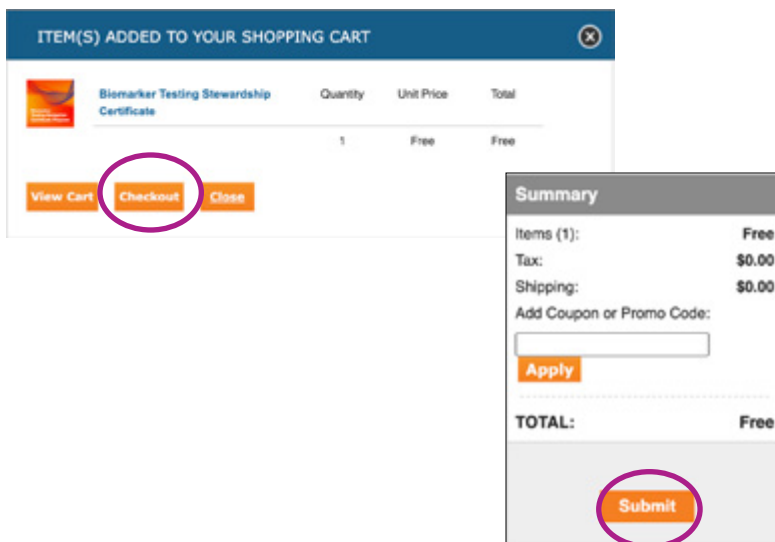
ITEM(S) ADDED TO YOUR SHOPPING CART

Biomarker Testing Stewardship Certificate

| | Quantity | Unit Price | Total |
|---|---|---|---|
| | 1 | Free | Free |

View Cart Checkout Close

Summary

Items (1): Free
Tax: $0.00
Shipping: $0.00
Add Coupon or Promo Code:

Apply

TOTAL: Free

Submit